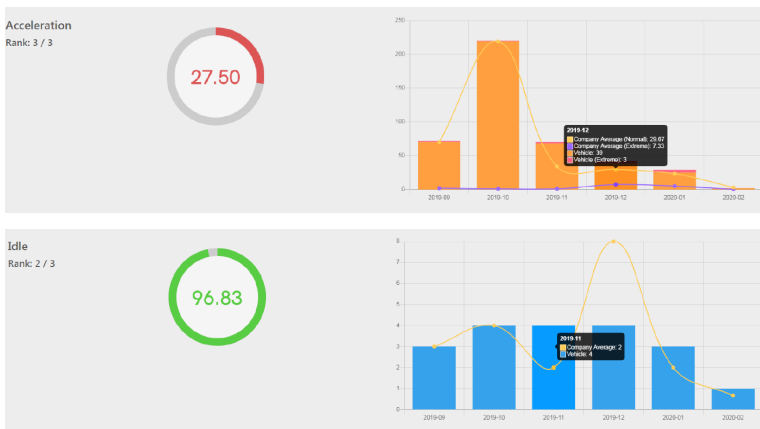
Acceleration
Rank: 3 / 3

27.50

250
200
150
100
50
0

2019-12
Company Average (Normal): 29.67
Company Average (Extreme): 7.33
Vehicle: 39
Vehicle (Extreme): 3

2019-09 2019-10 2019-11 2019-12 2020-01 2020-02

Idle
Rank: 2 / 3

96.83

8
7
6
5
4
3
2
1
0

2019-11
Company Average: 2
Vehicle: 4

2019-09 2019-10 2019-11 2019-12 2020-01 2020-02